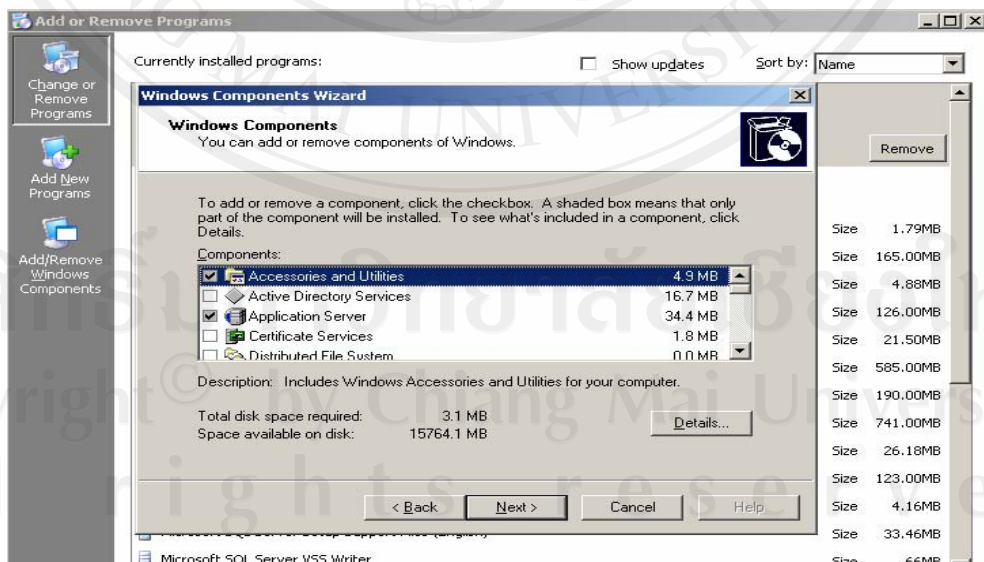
Add or Remove Programs

Change or Remove Programs

Add New Programs

Add/Remove Windows Components

Currently installed programs:

Show updates

Sort by: Name

Remove

Windows Components Wizard

Windows Components
You can add or remove components of Windows.

To add or remove a component, click the checkbox. A shaded box means that only part of the component will be installed. To see what's included in a component, click Details.

Components:

| Component | Size |
|---|---|
| Accessories and Utilities | 4.9 MB |
| Active Directory Services | 16.7 MB |
| Application Server | 34.4 MB |
| Certificate Services | 1.8 MB |
| Distributed File System | 0.0 MB |

Description: Includes Windows Accessories and Utilities for your computer.

Total disk space required: 3.1 MB
Space available on disk: 15764.1 MB

Details...

< Back Next > Cancel Help

Size 1.79MB
Size 165.00MB
Size 4.88MB
Size 126.00MB
Size 21.50MB
Size 585.00MB
Size 190.00MB
Size 741.00MB
Size 26.18MB
Size 123.00MB
Size 4.16MB
Size 33.46MB

Microsoft SQL Server VSS Writer
Size 66MB

ลิขสิทธิ์มหาวิทยาลัยเชียงใหม่
Copyright © by Chiang Mai University
All rights reserved

CHIANG MAI UNIVERSITY